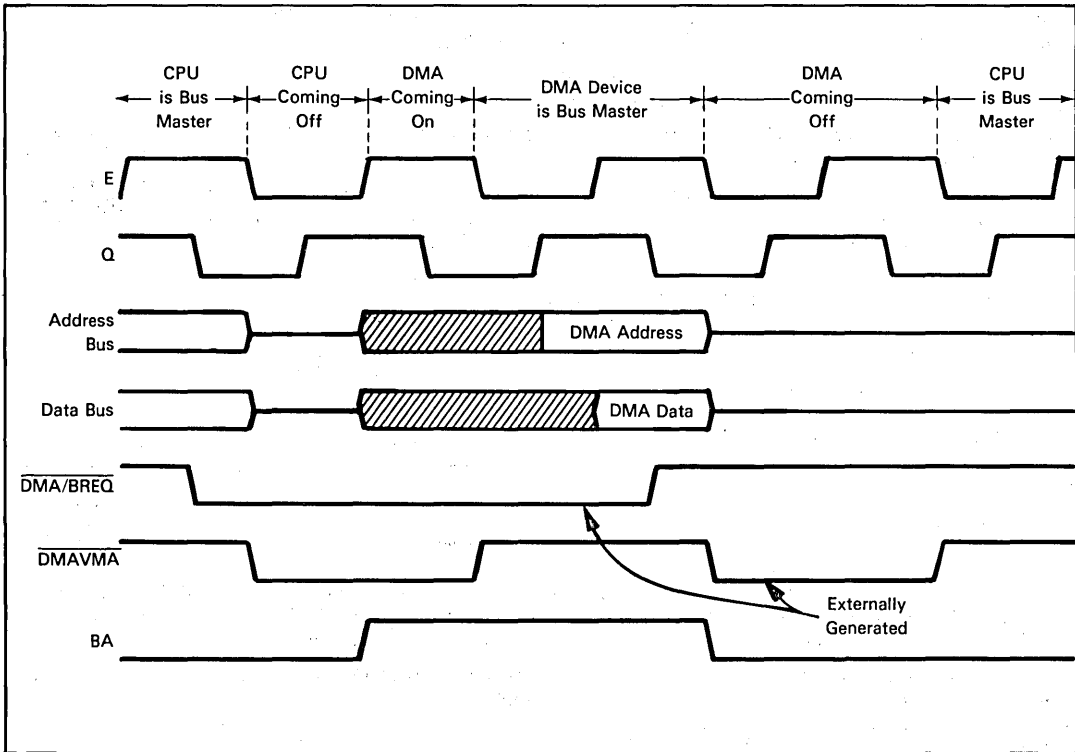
CPU is Bus Master
CPU Coming Off
DMA Coming On
DMA Device is Bus Master
DMA Coming Off
CPU is Bus Master

E

Q

Address Bus

DMA Address

Data Bus

DMA Data

$\overline{DMA/BREQ}$

$\overline{DMAVMA}$

Externally Generated

BA